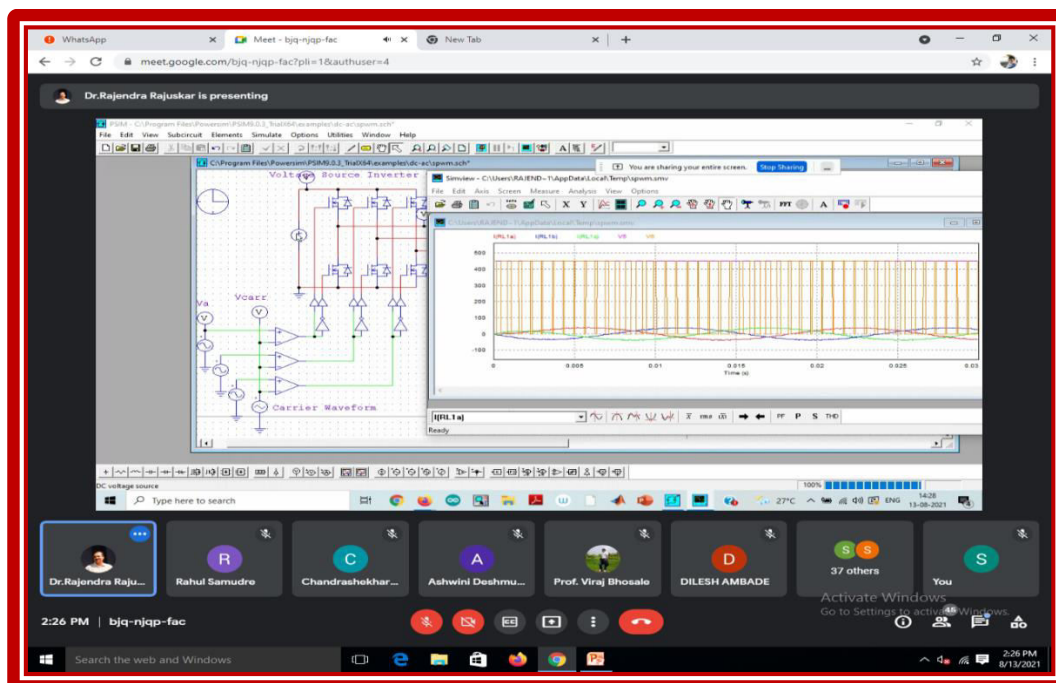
WhatsApp

Meet - bjq-njqp-fac

New Tab

meet.google.com/bjq-njqp-fac?pli=1&authuser=4

Dr.Rajendra Rajuskar is presenting

PSIM - C:\Program Files\Powersim\PSIM9.0.3_Trial\examples\dc-ac\spwm.sch*

File Edit View Subcircuit Elements Simulate Options Utilities Window Help

C:\Program Files\Powersim\PSIM9.0.3_Trial\examples\dc-ac\spwm.sch*

Voltage Source Inverter

Va

Vcarr

Carrier Waveform

You are sharing your entire screen. Stop Sharing

Simview - C:\Users\RAJEND~1\AppData\Local\Temp\spwm.smv

File Edit Axis Screen Measure Analysis View Options

C:\Users\RAJEND~1\AppData\Local\Temp\spwm.smv

I(RL1a) I(RL1b) I(RL1c) VS VS

500
400
300
200
100
0
-100

0 0.005 0.01 0.015 0.02 0.025 0.03

Time (s)

I(RL1a)

Ready

DC voltage source

100%

Type here to search

27°C ENG 14:28 13-08-2021

Dr.Rajendra Raju...

Rahul Samudre

Chandrashekhar...

Ashwini Deshmu...

Prof. Viraj Bhosale

DILESH AMBADE

37 others

You

Activate Windows
Go to Settings to activate Windows.

2:26 PM | bjq-njqp-fac

Search the web and Windows

2:26 PM 8/13/2021